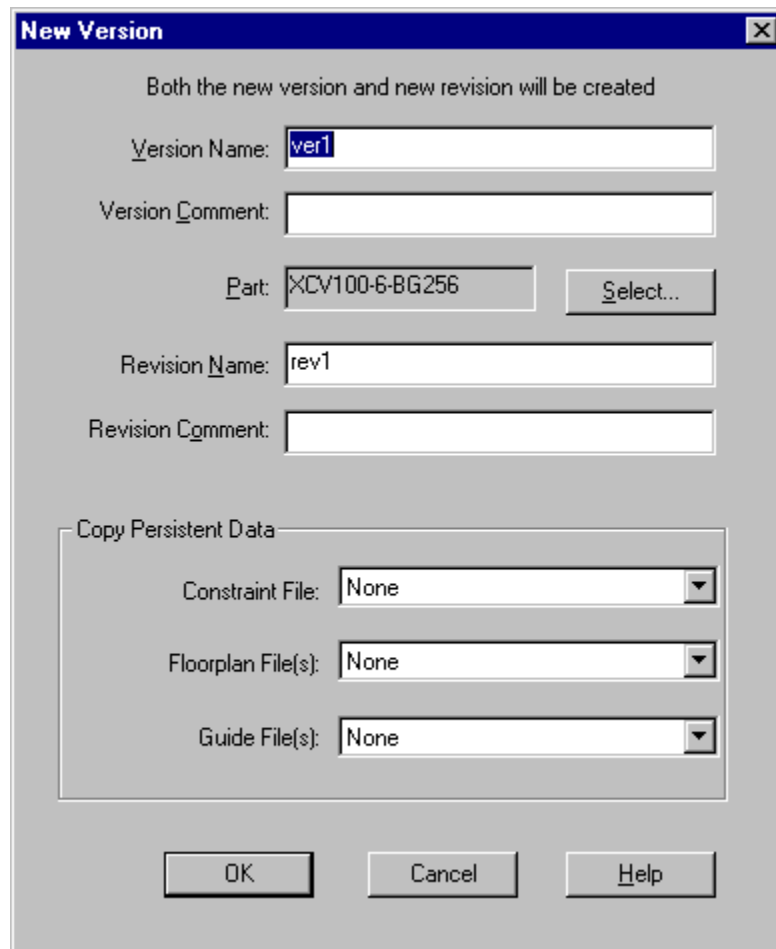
New Version

Both the new version and new revision will be created

Version Name: ver1

Version Comment:

Part: XCV100-6-BG256

Select...

Revision Name: rev1

Revision Comment:

Copy Persistent Data

Constraint File: None

Floorplan File(s): None

Guide File(s): None

OK

Cancel

Help